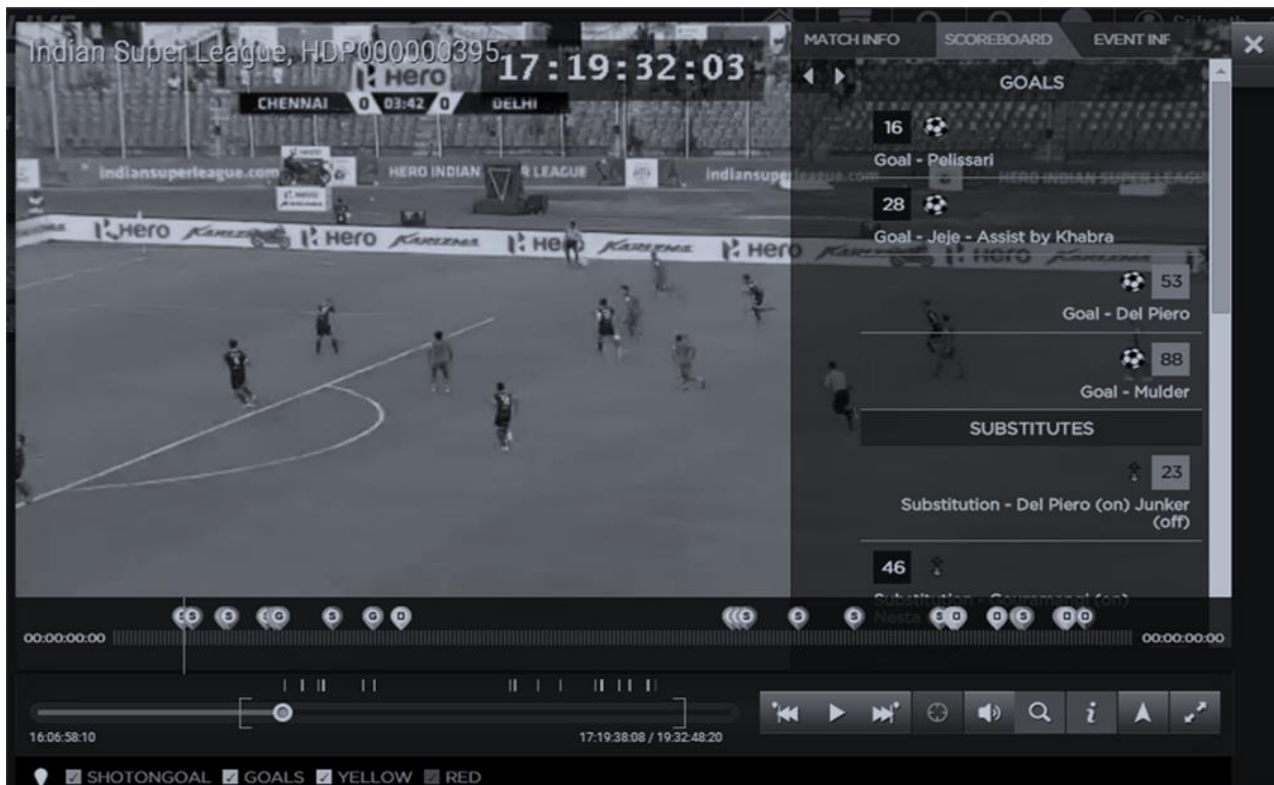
Indian Super League, HDP000000395

17:19:32:03

CHENNAI 0 03:42 0 DELHI

MATCH INFO SCOREBOARD EVENT INF

GOALS

16
Goal - Pelissari

28
Goal - Jeje - Assist by Khabra

53
Goal - Del Piero

88
Goal - Mulder

SUBSTITUTES

23
Substitution - Del Piero (on) Junker (off)

46
Substitution - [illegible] (on) Nesta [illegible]

00:00:00:00

00:00:00:00

16:06:58:10

17:19:38:08 / 19:32:48:20

SHOTONGOAL GOALS YELLOW RED